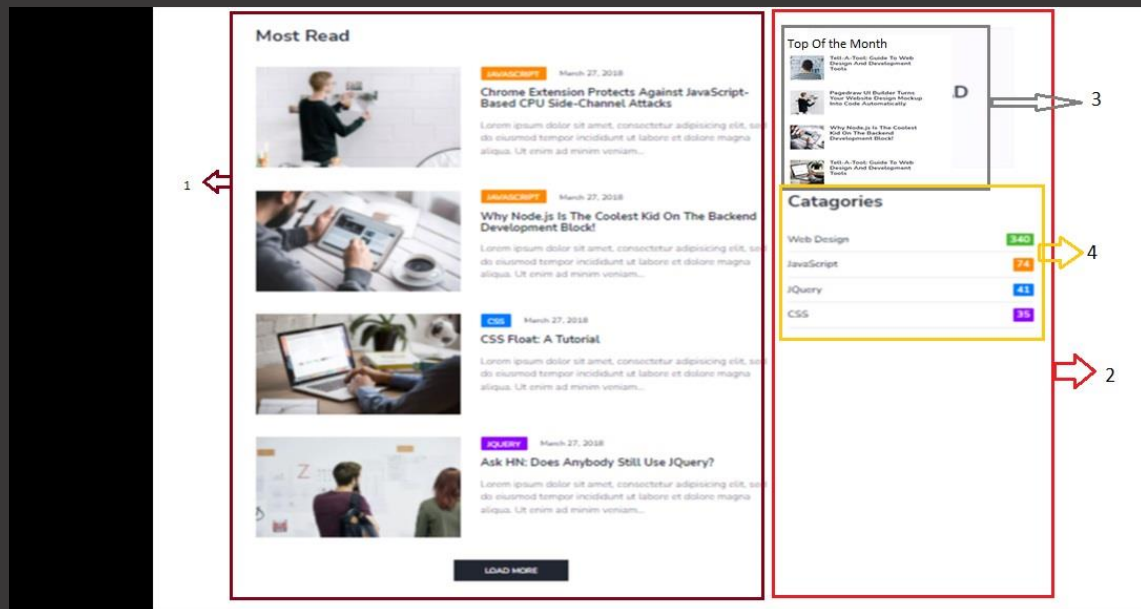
Most Read

JAVASCRIPT March 27, 2018

Chrome Extension Protects Against JavaScript-Based CPU Side-Channel Attacks

Lorem ipsum dolor sit amet, consectetur adipisicing elit, sed do eiusmod tempor incididunt ut labore et dolore magna aliqua. Ut enim ad minim veniam...

JAVASCRIPT March 27, 2018

Why Node.js Is The Coolest Kid On The Backend Development Block!

Lorem ipsum dolor sit amet, consectetur adipisicing elit, sed do eiusmod tempor incididunt ut labore et dolore magna aliqua. Ut enim ad minim veniam...

CSS March 27, 2018

CSS Float: A Tutorial

Lorem ipsum dolor sit amet, consectetur adipisicing elit, sed do eiusmod tempor incididunt ut labore et dolore magna aliqua. Ut enim ad minim veniam...

JQUERY March 27, 2018

Ask HN: Does Anybody Still Use JQuery?

Lorem ipsum dolor sit amet, consectetur adipisicing elit, sed do eiusmod tempor incididunt ut labore et dolore magna aliqua. Ut enim ad minim veniam...

LOAD MORE

1

Top Of the Month

Tell-A-Tool: Guide To Web Design And Development Tools

Pagedraw UI Builder Turns Your Website Design Mockup Into Code Automatically

Why Node.js Is The Coolest Kid On The Backend Development Block!

Tell-A-Tool: Guide To Web Design And Development Tools

D

3

Catagories

Web Design 340

JavaScript 74

JQuery 41

CSS 35

4

2